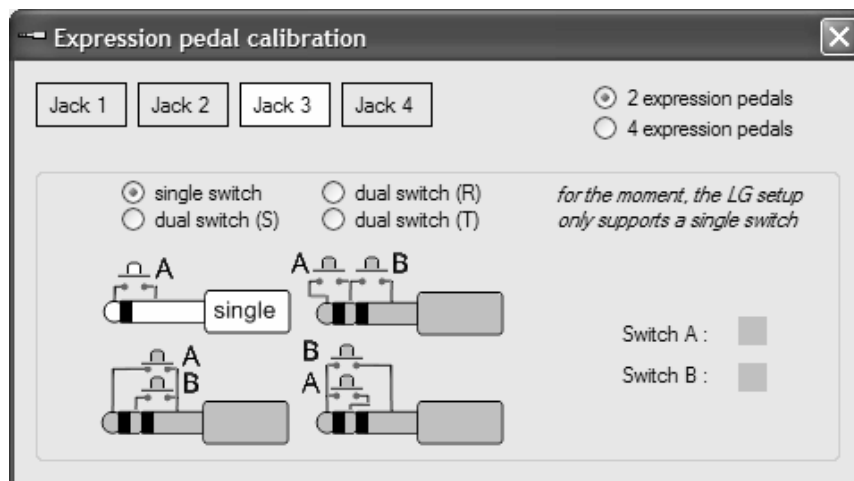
Expression pedal calibration

Jack 1 Jack 2 Jack 3 Jack 4

2 expression pedals
4 expression pedals

single switch
dual switch (S)
dual switch (R)
dual switch (T)

*for the moment, the LG setup only supports a single switch*

A
single
A B
A
B
B
A

Switch A :
Switch B :